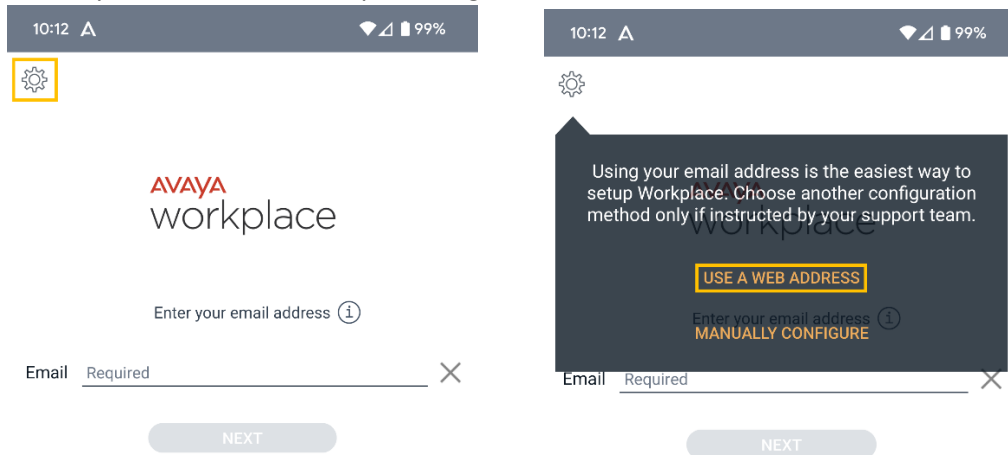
10:12 99%

AVAYA
workplace

Enter your email address

Email Required

NEXT

10:12 99%

Using your email address is the easiest way to setup Workplace. Choose another configuration method only if instructed by your support team.

USE A WEB ADDRESS

MANUALLY CONFIGURE

Email Required

NEXT